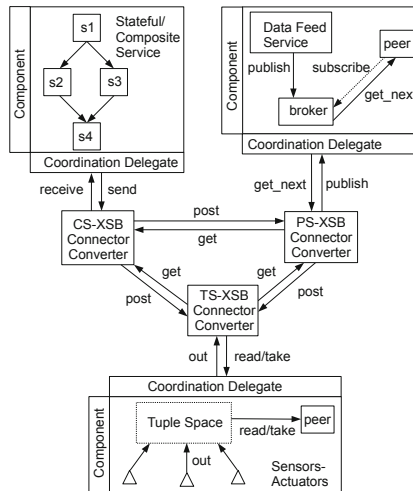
Component

s1

Stateful/ Composite Service

s2

s3

s4

Coordination Delegate

Component

Data Feed Service

peer

publish

subscribe

broker

get_nex

Coordination Delegate

receive

send

get_next

publish

CS-XSB Connector Converter

post

get

PS-XSB Connector Converter

get

get

post

post

TS-XSB Connector Converter

out

read/take

Coordination Delegate

Component

Tuple Space

read/take

peer

out

Sensors-Actuators